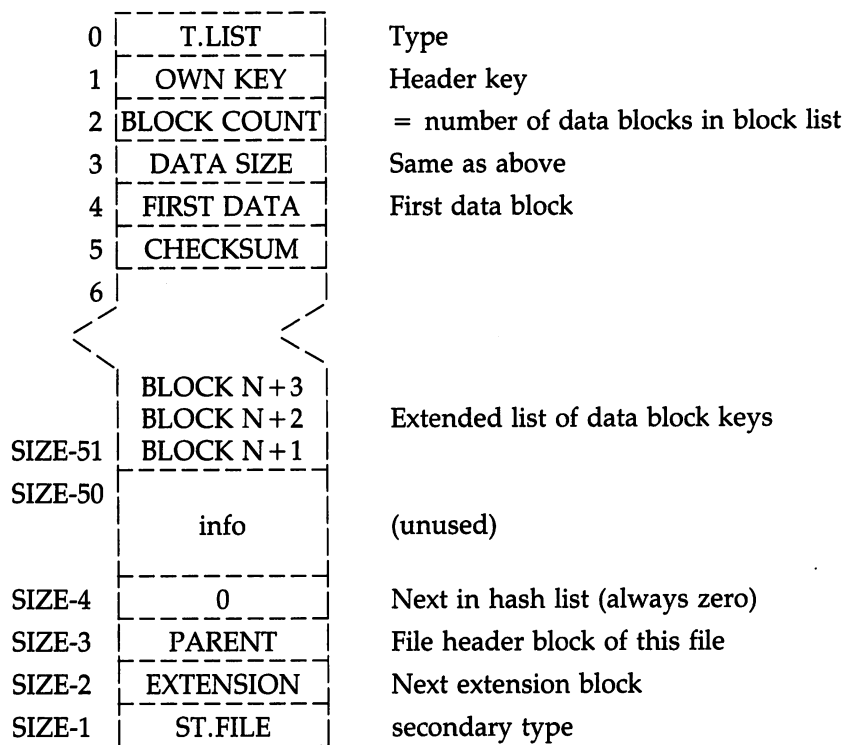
0 T.LIST Type
1 OWN KEY Header key
2 BLOCK COUNT = number of data blocks in block list
3 DATA SIZE Same as above
4 FIRST DATA First data block
5 CHECKSUM
6

BLOCK N+3
BLOCK N+2 Extended list of data block keys
SIZE-51 BLOCK N+1
SIZE-50
info (unused)

SIZE-4 0 Next in hash list (always zero)
SIZE-3 PARENT File header block of this file
SIZE-2 EXTENSION Next extension block
SIZE-1 ST.FILE secondary type